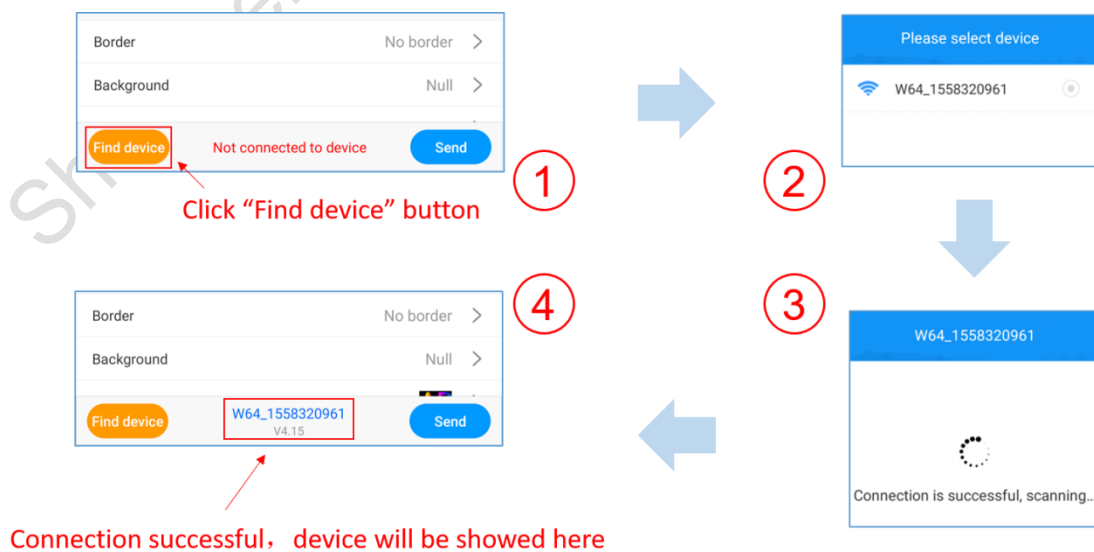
Border
No border

Background
Null

Find device
Not connected to device
Send

①

Click “Find device” button

Please select device

W64_1558320961

②

③

W64_1558320961

Connection is successful, scanning...

④

Border
No border

Background
Null

Find device
W64_1558320961
V4.15
Send

Connection successful， device will be showed here